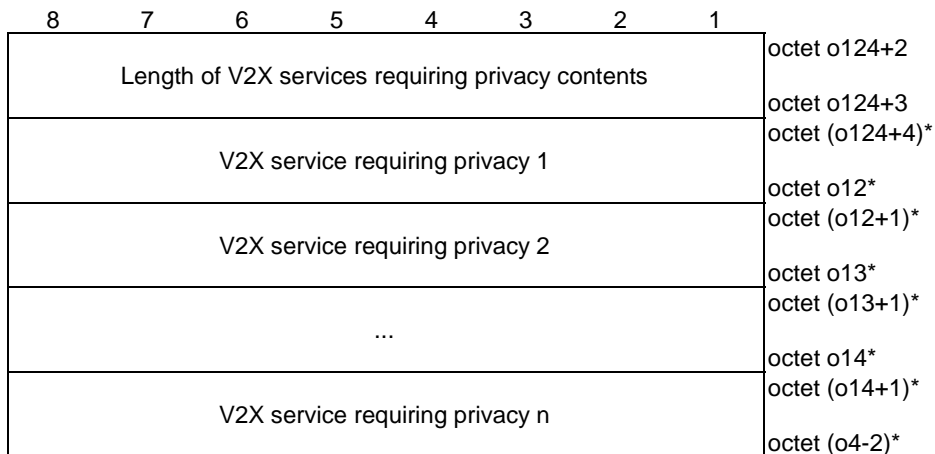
| 8 7 6 5 4 3 2 1 | |
|---|---|
| Length of V2X services requiring privacy contents | octet o124+2<br>octet o124+3 |
| V2X service requiring privacy 1 | octet (o124+4)*<br>octet o12* |
| V2X service requiring privacy 2 | octet (o12+1)*<br>octet o13* |
| ... | octet (o13+1)*<br>octet o14* |
| V2X service requiring privacy n | octet (o14+1)*<br>octet (o4-2)* |